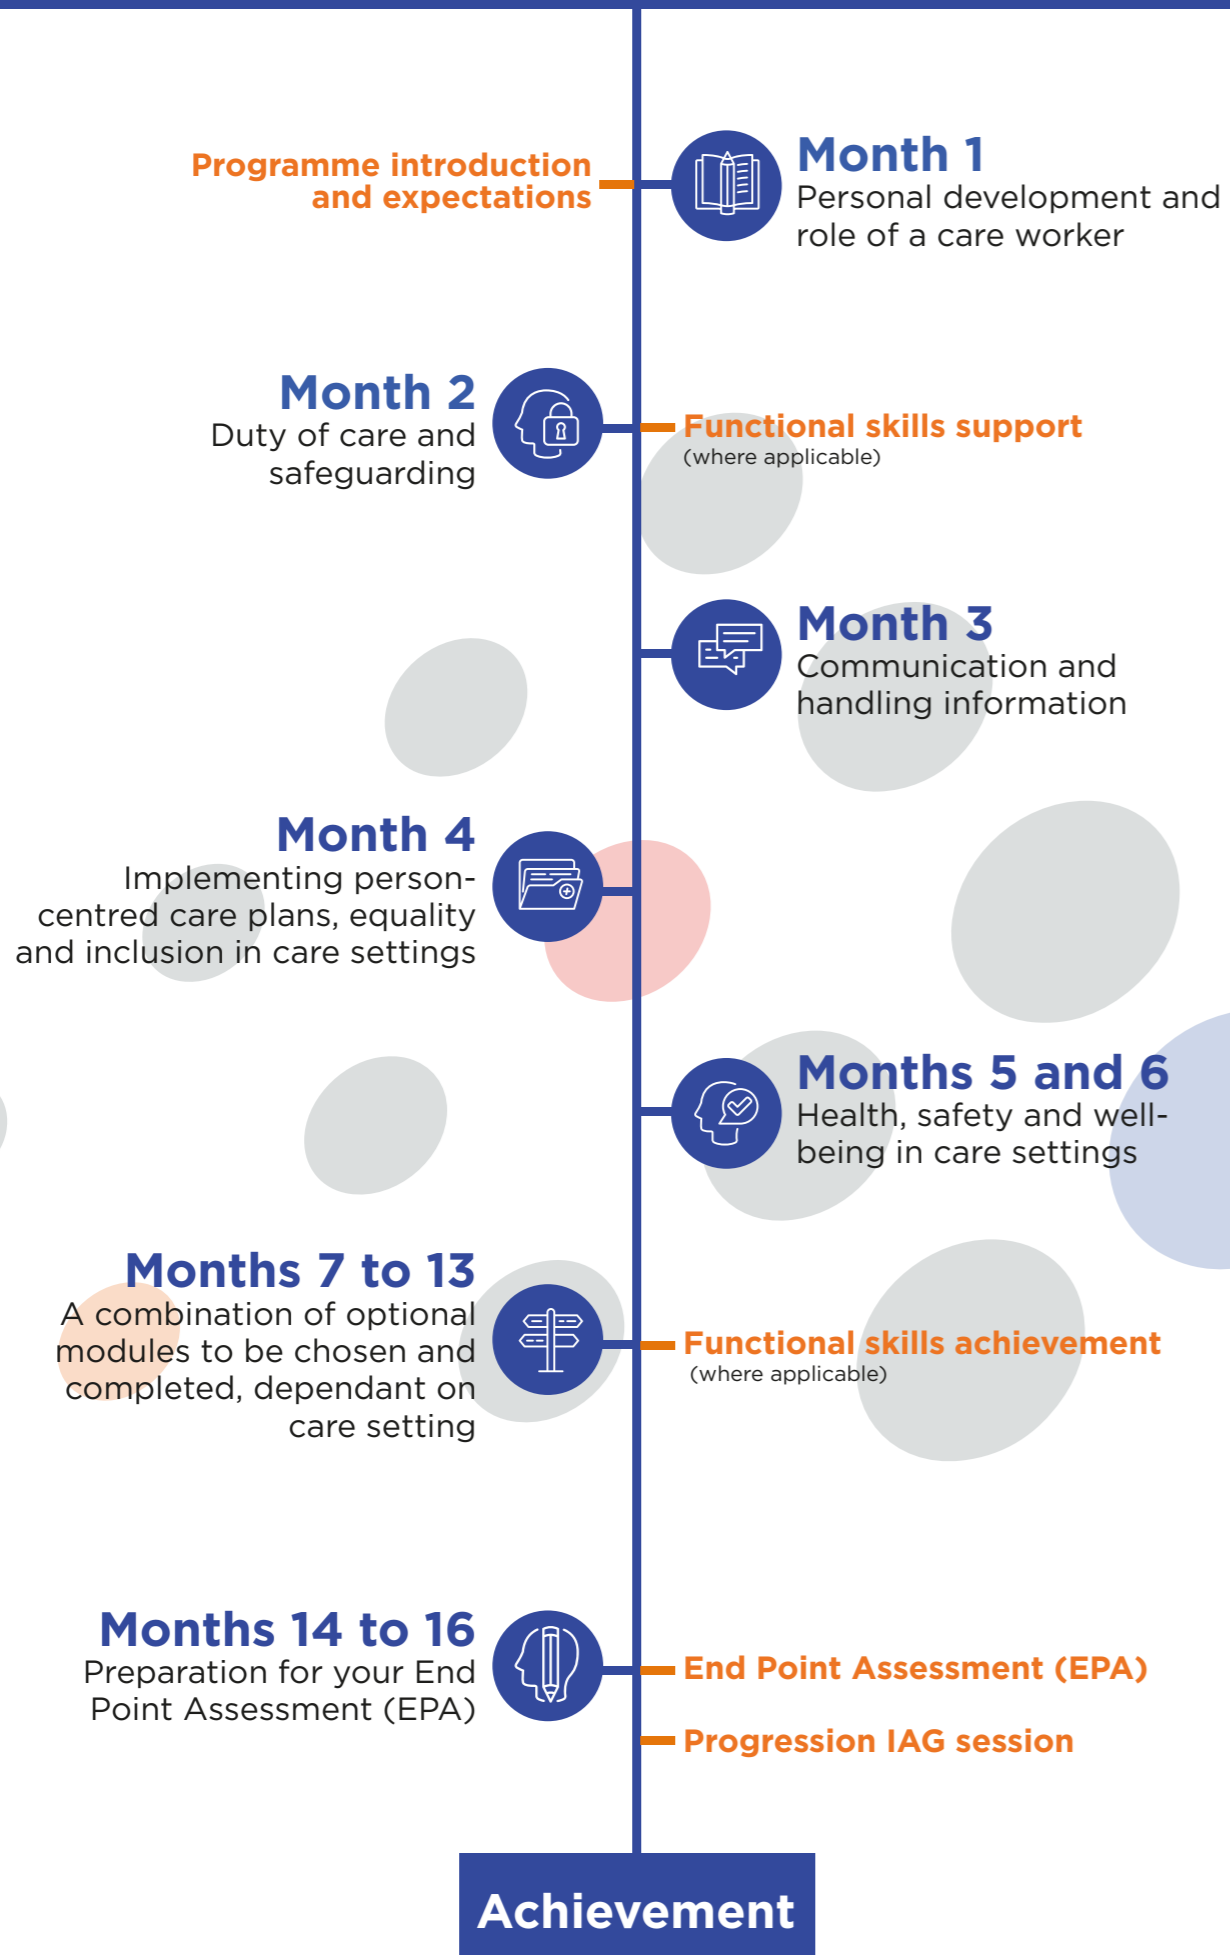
Programme introduction and expectations

Month 1
Personal development and role of a care worker

Month 2
Duty of care and safeguarding

Functional skills support
(where applicable)

Month 3
Communication and handling information

Month 4
Implementing person-centred care plans, equality and inclusion in care settings

Months 5 and 6
Health, safety and well-being in care settings

Months 7 to 13
A combination of optional modules to be chosen and completed, dependant on care setting

Functional skills achievement
(where applicable)

Months 14 to 16
Preparation for your End Point Assessment (EPA)

End Point Assessment (EPA)

Progression IAG session

Achievement